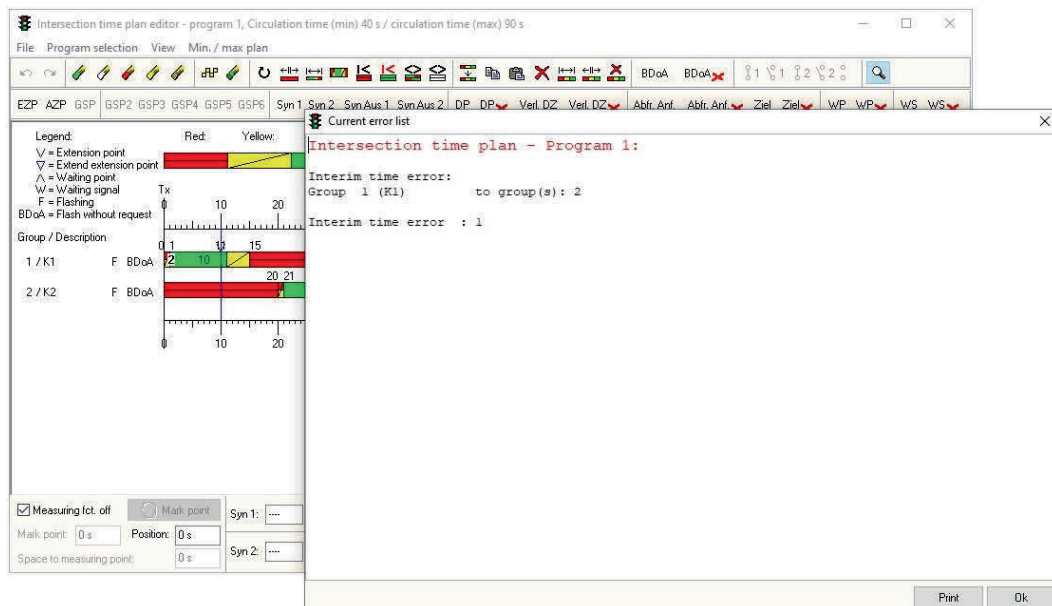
Intersection time plan editor - program 1, Circulation time (min) 40 s / circulation time (max) 90 s

File Program selection View Min. / max plan

BDoA BDoA

EZP AZP GSP GSP2 GSP3 GSP4 GSP5 GSP6 Syn 1 Syn 2 Syn Aus 1 Syn Aus 2 DP DP Verl. DZ Verl. DZ Abfr. Anf. Abfr. Anf. Ziel Ziel WP WP WS WS

Legend: Red: Yellow:
V = Extension point
∇ = Extend extension point
Λ = Waiting point
W = Waiting signal
F = Flashing
BDoA = Flash without request

Tx
0 10 20

Group / Description
0 1 11 15

1 / K1 F BDoA 2 10

20 21

2 / K2 F BDoA

0 10 20

Measuring fct. off Mark point
Mark point: 0 s Position: 0 s
Space to measuring point: 0 s

Syn 1: ---
Syn 2: ---

Current error list

Intersection time plan - Program 1:

Interim time error:
Group 1 (K1) to group(s): 2

Interim time error : 1

Print Ok